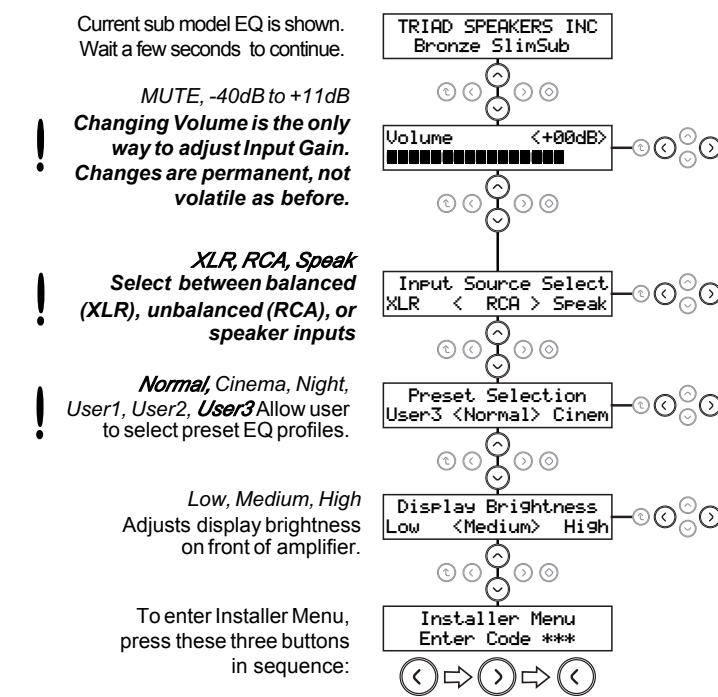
Current sub model EQ is shown. Wait a few seconds to continue.

TRIAD SPEAKERS INC
Bronze SlimSub

MUTE, -40dB to +11dB

!

Changing Volume is the only way to adjust Input Gain. Changes are permanent, not volatile as before.

Volume <+00dB>

XLR, RCA, Speak

!

Select between balanced (XLR), unbalanced (RCA), or speaker inputs

Input Source Select
XLR < RCA > Speak

!

Normal, Cinema, Night, User1, User2, User3 Allow user to select preset EQ profiles.

Preset Selection
User3 <Normal> Cinem

Low, Medium, High
Adjusts display brightness on front of amplifier.

Display Brightness
Low <Medium> High

To enter Installer Menu, press these three buttons in sequence:

Installer Menu
Enter Code ***